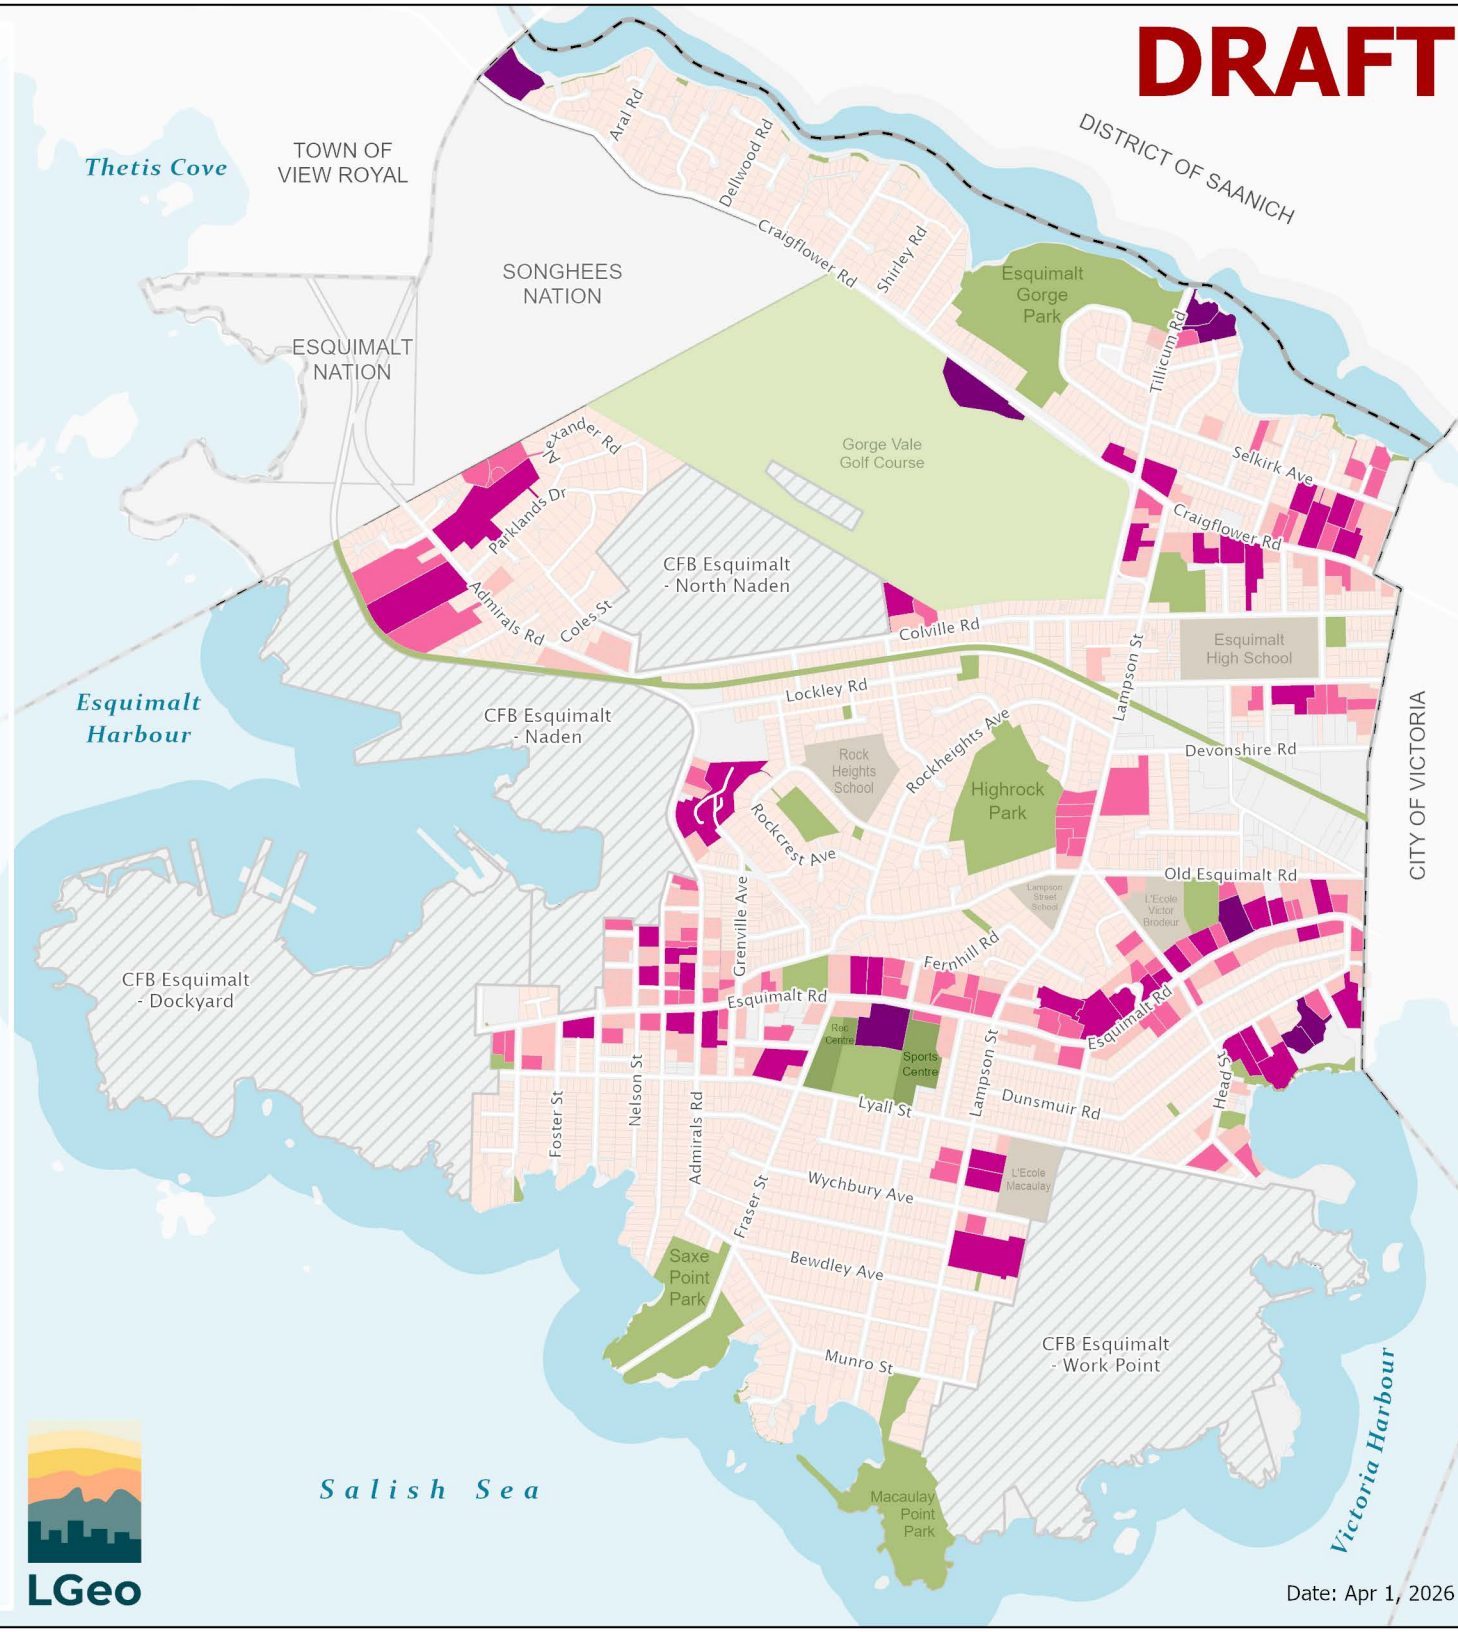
DRAFT

Thetis Cove

TOWN OF VIEW ROYAL

SONGHEES NATION

ESQUIMALT NATION

DISTRICT OF SAANICH

Aral Rd

Dellwood Rd

Craigflower Rd

Shirley Rd

Esquimalt Gorge Park

Tillicum Rd

Gorge Vale Golf Course

Selkirk Ave

Craigflower Rd

Alexander Rd

Parklands Dr

Admirals Rd

Coles St

CFB Esquimalt - North Naden

Colville Rd

Lampson St

Esquimalt High School

Esquimalt Harbour

CFB Esquimalt - Naden

Lockley Rd

Rock Heights School

Rockheights Ave

Highrock Park

Devonshire Rd

CITY OF VICTORIA

Rockcrest Ave

Grenville Ave

Lampson Street School

L'Ecole Victor Brodeur

Old Esquimalt Rd

Fernhill Rd

CFB Esquimalt - Dockyard

Esquimalt Rd

Rec Centre

Sports Centre

Esquimalt Rd

Lampson St

Head St

Foster St

Nelson St

Admirals Rd

Lyall St

Dunsmuir Rd

Fraser St

Wychbury Ave

L'Ecole Macaulay

Saxe Point Park

Bewdley Ave

Munro St

CFB Esquimalt - Work Point

Victoria Harbour

Salish Sea

Macaulay Point Park

LGeo

Date: Apr 1, 2026